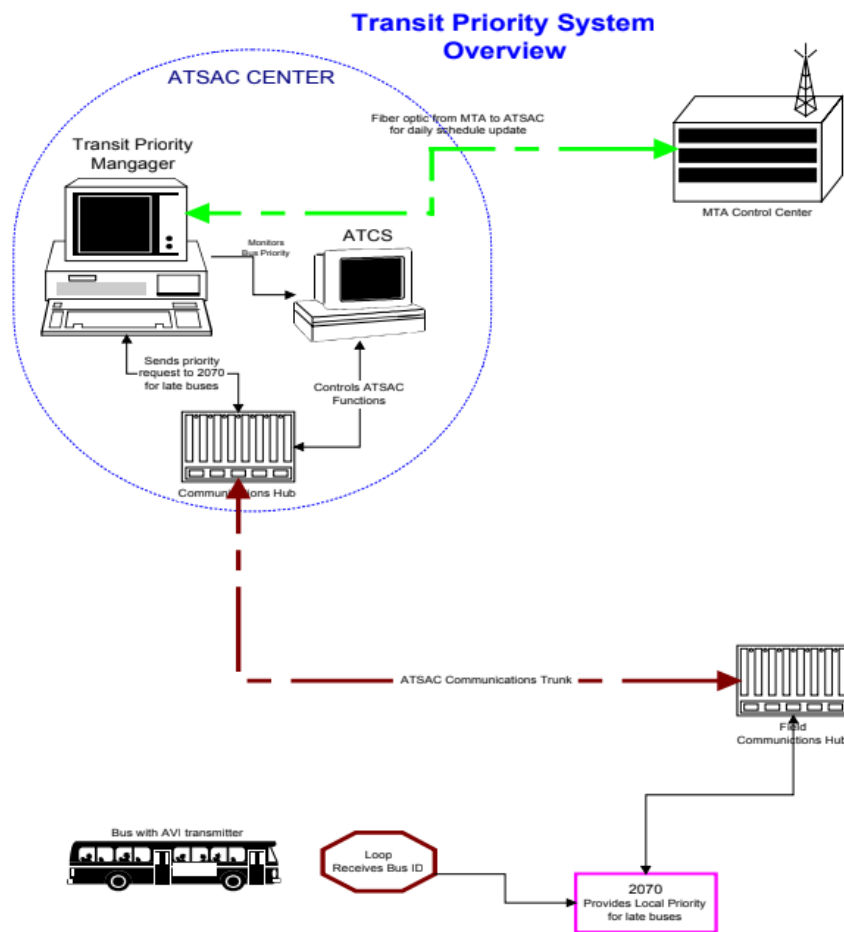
Transit Priority System Overview

ATSAC CENTER

Fiber optic from MTA to ATSAC for daily schedule update

Transit Priority Mangager

MTA Control Center

Monitors Bus Priority

ATCS

Sends priority request to 2070 for late buses

Controls ATSAC Functions

Communications Hub

ATSAC Communications Trunk

Field Communications Hub

Bus with AVI transmitter

Loop Receives Bus ID

2070
Provides Local Priority for late buses